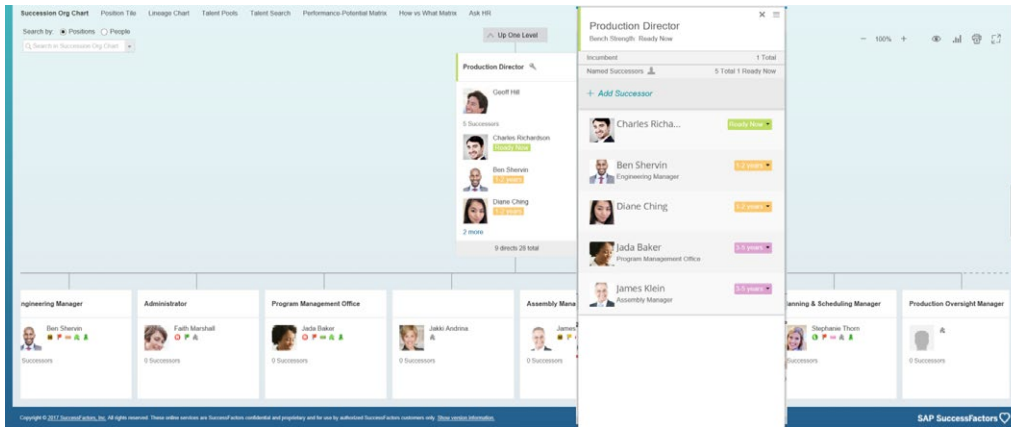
Succession Org Chart Position Tile Lineage Chart Talent Pools Talent Search Performance-Potential Matrix How vs What Matrix Ask HR

Search by: Positions People

Search in Succession Org Chart

Up One Level

Production Director

Geoff Hill

5 Successors

Charles Richardson
Ready Now

Ben Shervin
1-2 years

Diane Ching
1-2 years

2 more

9 directs 28 total

Production Director
Bench Strength: Ready Now

Incumbent 1 Total

Named Successors 5 Total 1 Ready Now

+ Add Successor

Charles Richa... Ready Now

Ben Shervin 1-2 years
Engineering Manager

Diane Ching 1-2 years

Jada Baker 3-5 years
Program Management Office

James Klein 3-5 years
Assembly Manager

100%

ngineering Manager
Ben Shervin
0 Successors

Administrator
Faith Marshall
0 Successors

Program Management Office
Jada Baker
0 Successors

Jakki Andrina
0 Successors

Assembly Mana
James
0 Successors

lanning & Scheduling Manager
Stephanie Thom
0 Successors

Production Oversight Manager
0 Successors

Copyright © 2017 SuccessFactors, Inc. All rights reserved. These online services are SuccessFactors confidential and proprietary and for use by authorized SuccessFactors customers only. Show version information.

SAP SuccessFactors